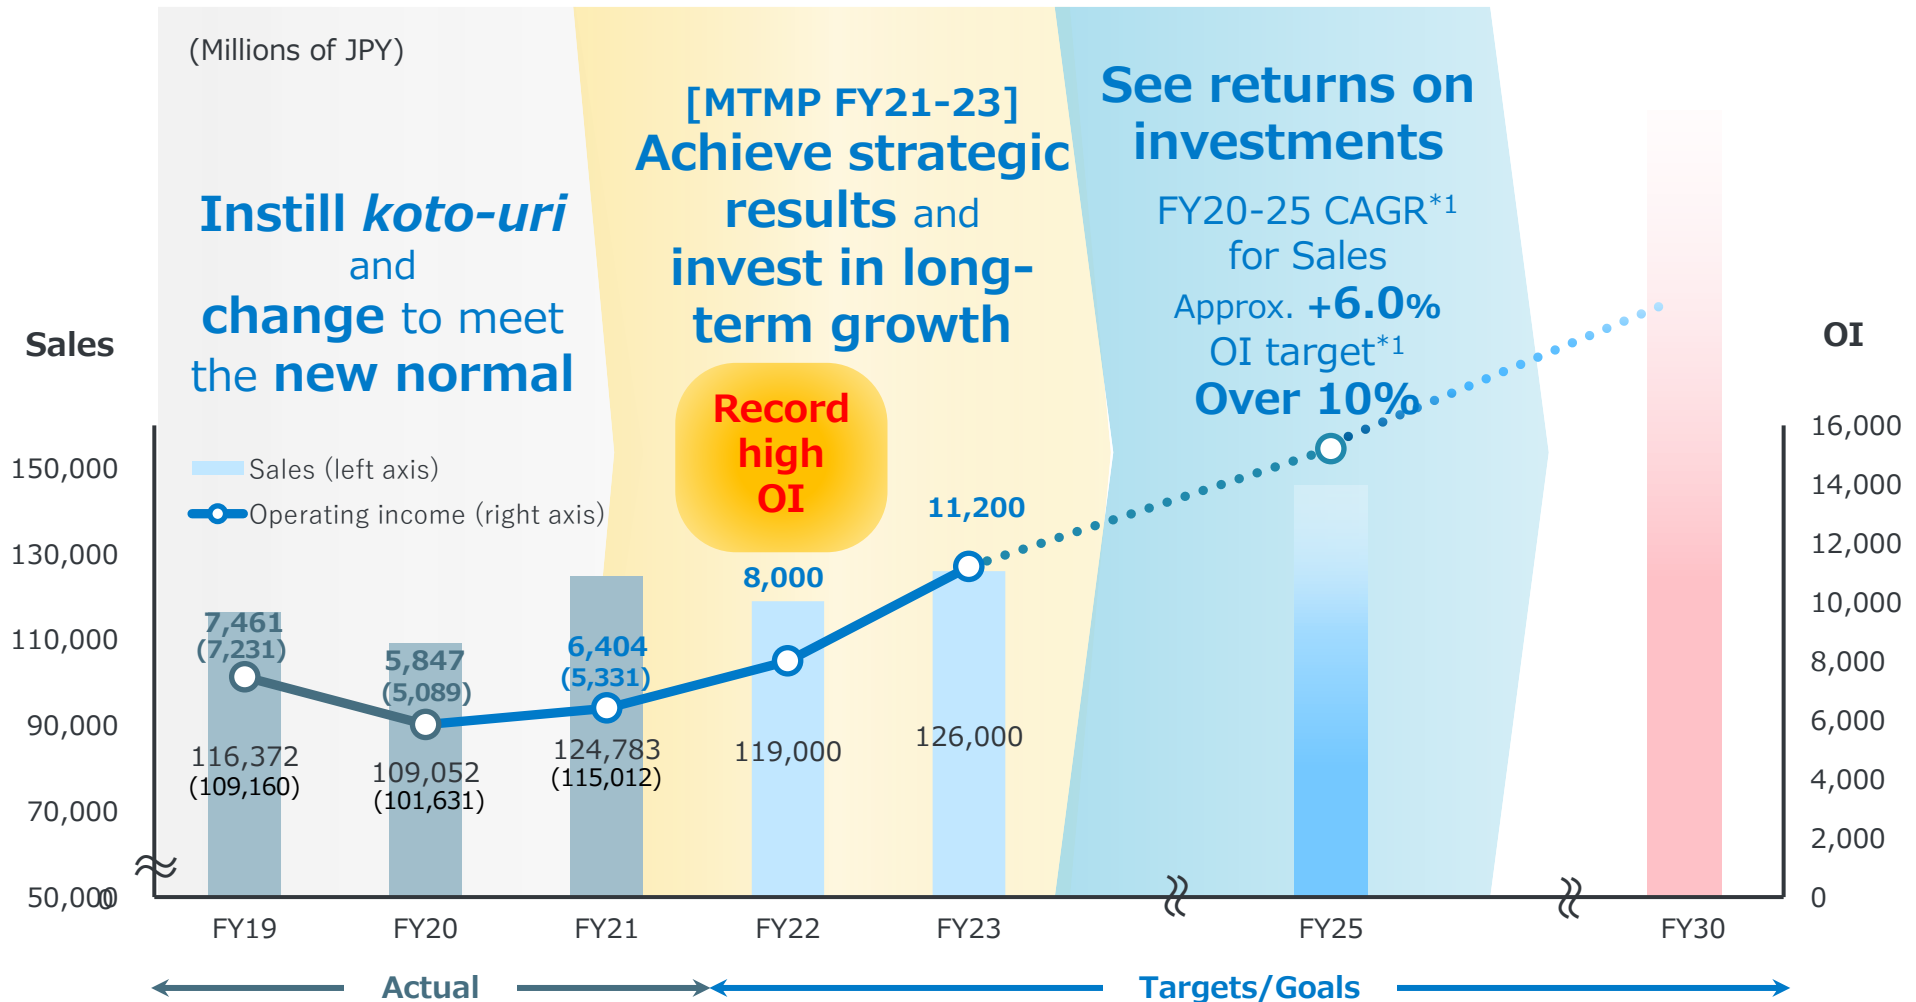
(Millions of JPY)

Instill *koto-uri* and change to meet the new normal

[MTMP FY21-23]
Achieve strategic results and invest in long-term growth

See returns on investments
FY20-25 CAGR$^{*1}$ for Sales
Approx. +6.0%
OI target$^{*1}$
Over 10%

Record high OI

Sales

OI

Sales (left axis)
Operating income (right axis)

| Sales | OI |
|---|---|
| 150,000 | 16,000 |
| 130,000 | 14,000 |
| 110,000 | 12,000 |
| 90,000 | 10,000 |
| 70,000 | 8,000 |
| 50,000 | 6,000 |
| | 4,000 |
| | 2,000 |
| | 0 |

0

7,461
(7,231)
116,372
(109,160)

5,847
(5,089)
109,052
(101,631)

6,404
(5,331)
124,783
(115,012)

8,000
119,000

11,200
126,000

FY19 FY20 FY21 FY22 FY23 FY25 FY30

Actual
Targets/Goals